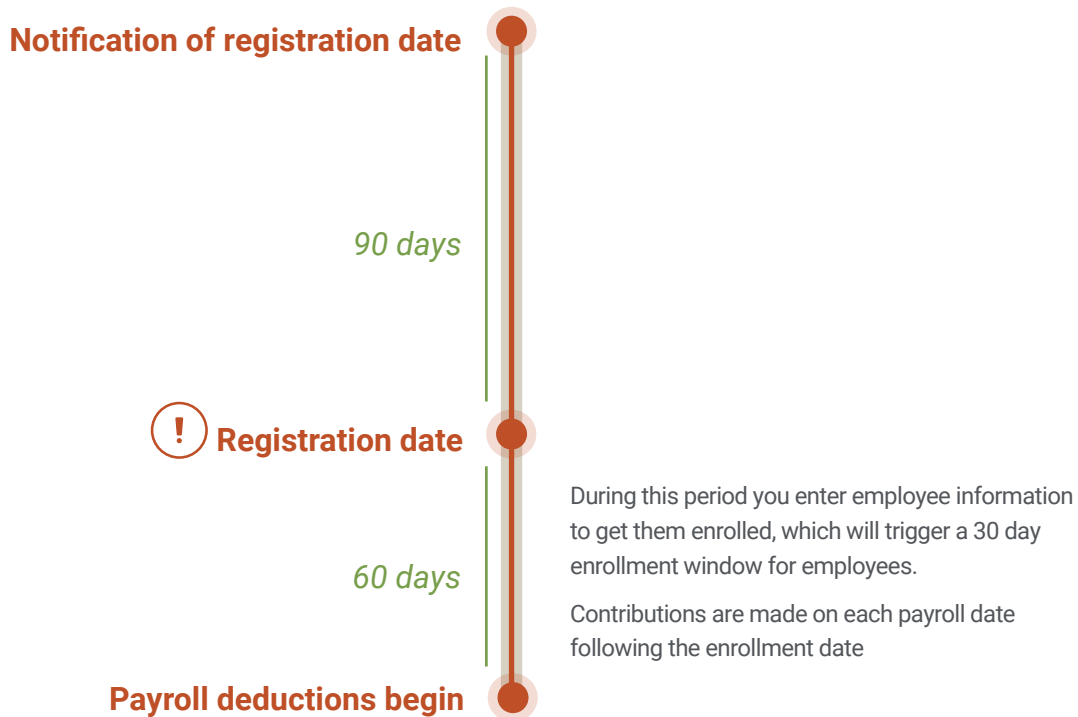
Notification of registration date

90 days

!

Registration date

60 days

During this period you enter employee information to get them enrolled, which will trigger a 30 day enrollment window for employees.

Contributions are made on each payroll date following the enrollment date

Payroll deductions begin